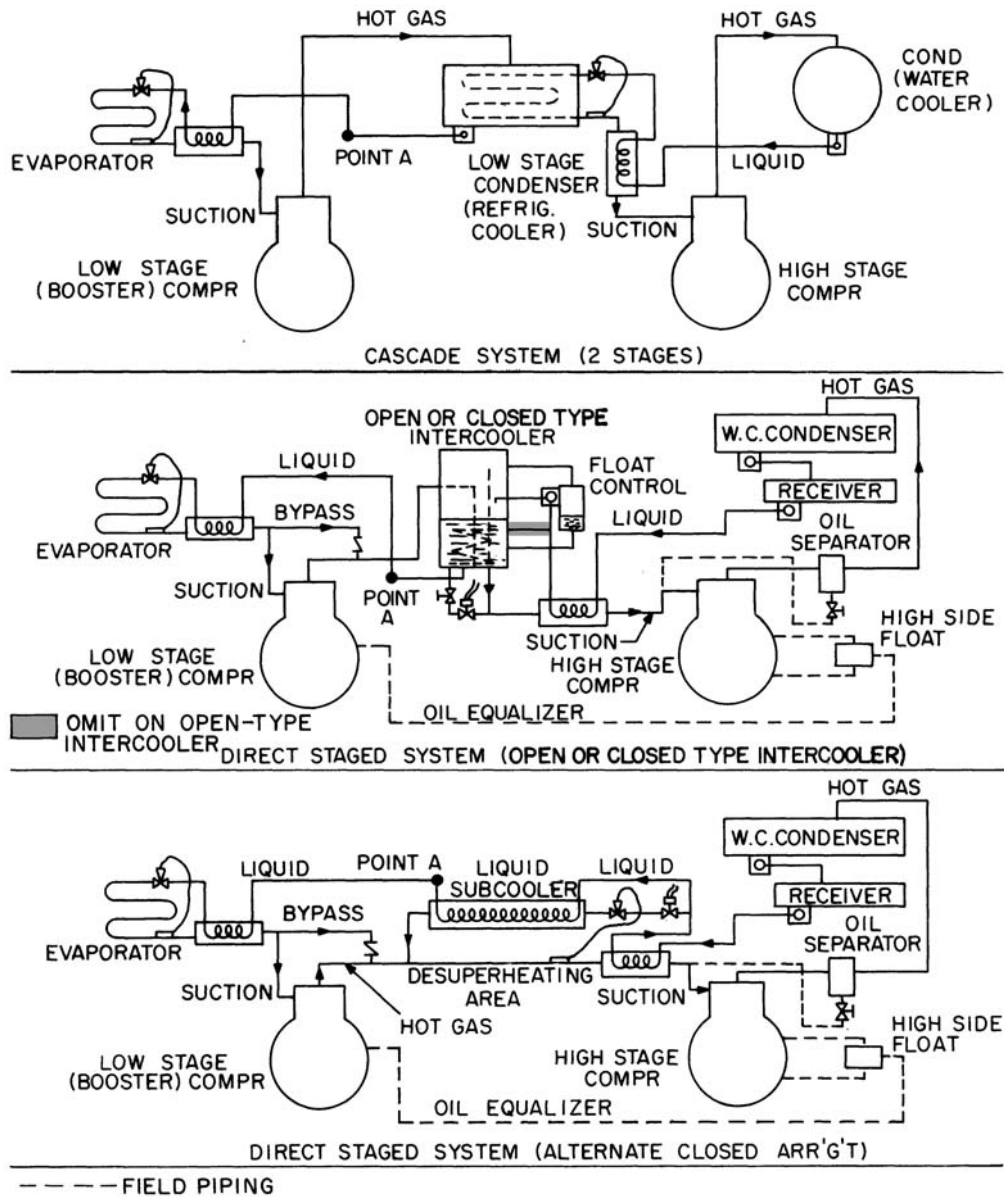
HOT GAS
HOT GAS
COND (WATER COOLER)
EVAPORATOR
POINT A
LOW STAGE CONDENSER (REFRIG. COOLER)
LIQUID
SUCTION
SUCTION
LOW STAGE (BOOSTER) COMPR
HIGH STAGE COMPR
CASCADE SYSTEM (2 STAGES)

HOT GAS
OPEN OR CLOSED TYPE INTERCOOLER
W.C.CONDENSER
LIQUID
FLOAT CONTROL
RECEIVER
BYPASS
LIQUID
OIL SEPARATOR
EVAPORATOR
SUCTION
POINT A
SUCTION
HIGH SIDE FLOAT
LOW STAGE (BOOSTER) COMPR
HIGH STAGE COMPR
OIL EQUALIZER
OMIT ON OPEN-TYPE INTERCOOLER
DIRECT STAGED SYSTEM (OPEN OR CLOSED TYPE INTERCOOLER)

HOT GAS
W.C.CONDENSER
LIQUID
POINT A
LIQUID SUBCOOLER
LIQUID
RECEIVER
BYPASS
OIL SEPARATOR
EVAPORATOR
DESUPERHEATING AREA
SUCTION
SUCTION
HOT GAS
HIGH SIDE FLOAT
LOW STAGE (BOOSTER) COMPR
HIGH STAGE COMPR
OIL EQUALIZER
DIRECT STAGED SYSTEM (ALTERNATE CLOSED ARR'G'T)
— — — FIELD PIPING